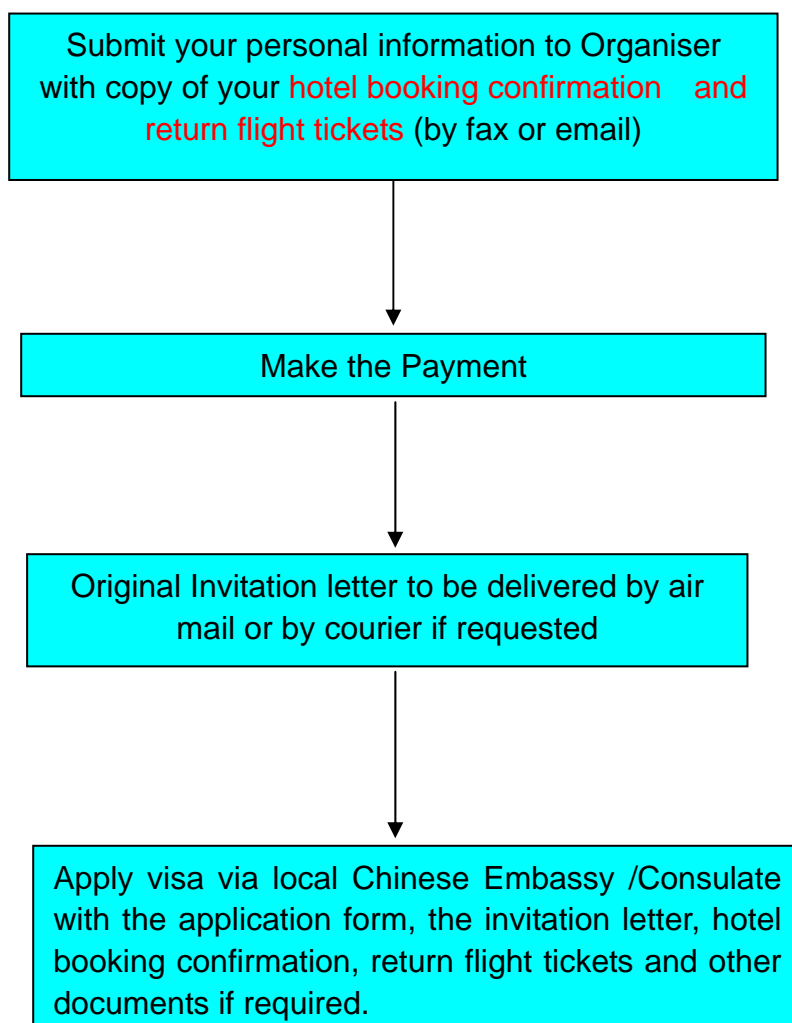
Submit your personal information to Organiser with copy of your hotel booking confirmation and return flight tickets (by fax or email)

Make the Payment

Original Invitation letter to be delivered by air mail or by courier if requested

Apply visa via local Chinese Embassy /Consulate with the application form, the invitation letter, hotel booking confirmation, return flight tickets and other documents if required.